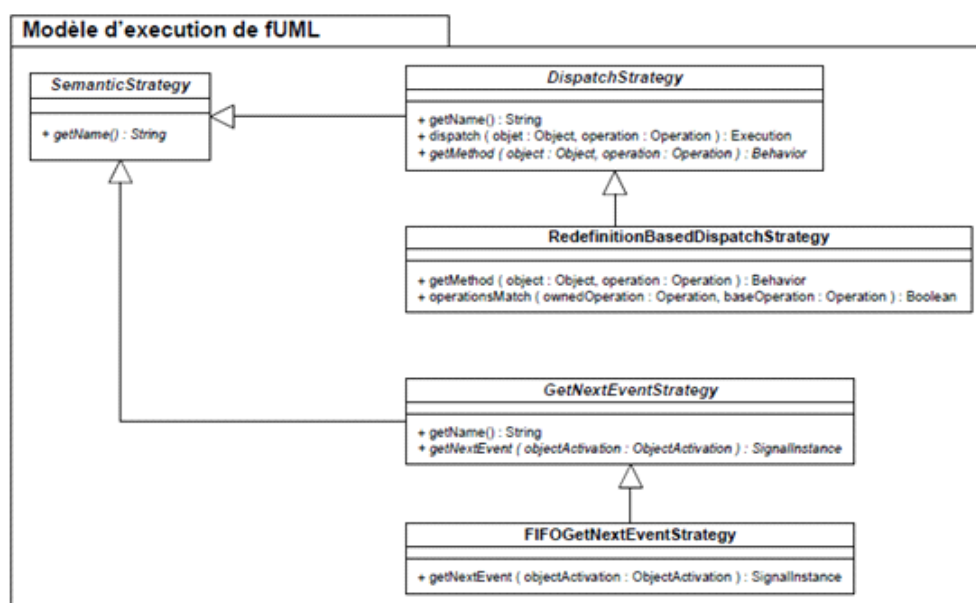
Modèle d'execution de fUML

SemanticStrategy

+ getName() : String

DispatchStrategy

+ getName() : String
+ dispatch ( objet : Object, operation : Operation ) : Execution
+ getMethod ( object : Object, operation : Operation ) : Behavior

RedefinitionBasedDispatchStrategy

+ getMethod ( object : Object, operation : Operation ) : Behavior
+ operationsMatch ( ownedOperation : Operation, baseOperation : Operation ) : Boolean

GetNextEventStrategy

+ getName() : String
+ getNextEvent ( objectActivation : ObjectActivation ) : SignalInstance

FIFOGetNextEventStrategy

+ getNextEvent ( objectActivation : ObjectActivation ) : SignalInstance